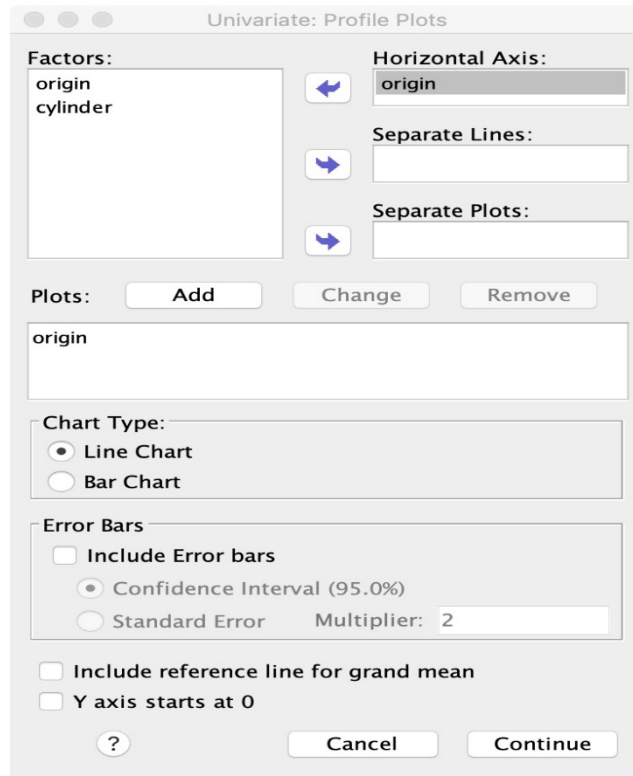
Univariate: Profile Plots

Factors:
origin
cylinder

Horizontal Axis:
origin

Separate Lines:

Separate Plots:

Plots: Add Change Remove

origin

Chart Type:
Line Chart
Bar Chart

Error Bars
Include Error bars
Confidence Interval (95.0%)
Standard Error Multiplier: 2

Include reference line for grand mean
Y axis starts at 0

? Cancel Continue